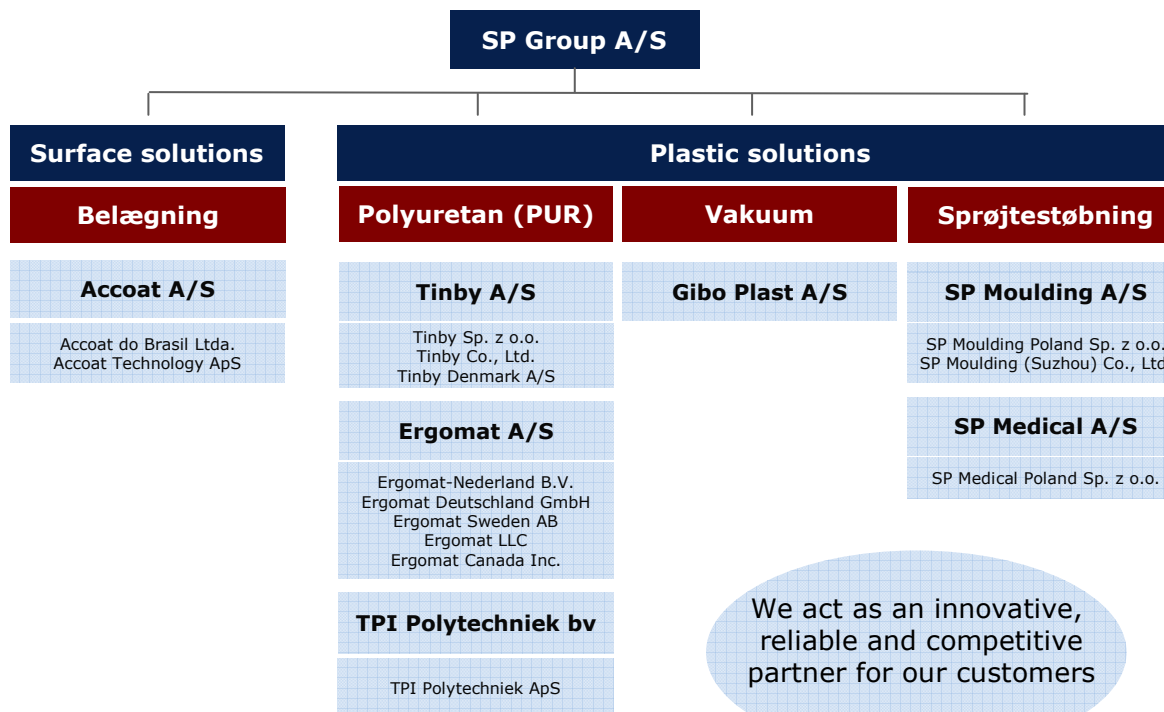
SP Group A/S

Surface solutions

Belægning

Accoat A/S

Accoat do Brasil Ltda.
Accoat Technology ApS

Plastic solutions

Polyuretan (PUR)

Tinby A/S

Tinby Sp. z o.o.
Tinby Co., Ltd.
Tinby Denmark A/S

Ergomat A/S

Ergomat-Nederland B.V.
Ergomat Deutschland GmbH
Ergomat Sweden AB
Ergomat LLC
Ergomat Canada Inc.

TPI Polytechniek bv

TPI Polytechniek ApS

Vakuum

Gibo Plast A/S

Sprøjtestøbning

SP Moulding A/S

SP Moulding Poland Sp. z o.o.
SP Moulding (Suzhou) Co., Ltd

SP Medical A/S

SP Medical Poland Sp. z o.o.

We act as an innovative, reliable and competitive partner for our customers